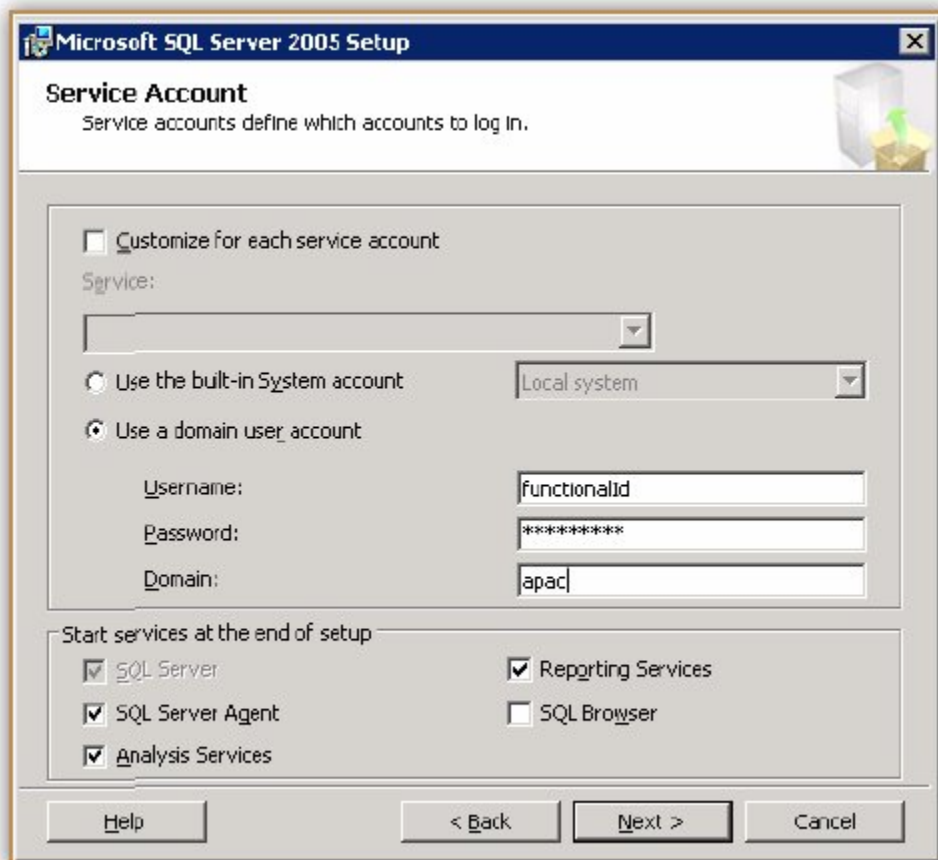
Microsoft SQL Server 2005 Setup

Service Account
Service accounts define which accounts to log in.

Customize for each service account

Service:

Use the built-in System account

Local system

Use a domain user account

Username: functionalId

Password: *********

Domain: apac

Start services at the end of setup

SQL Server

Reporting Services

SQL Server Agent

SQL Browser

Analysis Services

Help

< Back

Next >

Cancel